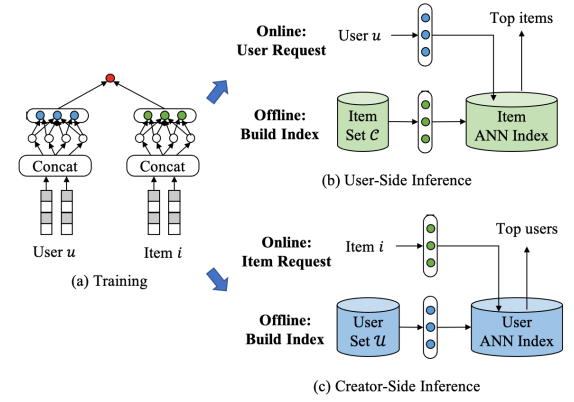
Concat

Concat

User $u$

Item $i$

(a) Training

Online: User Request

User $u$

Top items

Offline: Build Index

Item Set $\mathcal{C}$

Item ANN Index

(b) User-Side Inference

Online: Item Request

Item $i$

Top users

Offline: Build Index

User Set $\mathcal{U}$

User ANN Index

(c) Creator-Side Inference